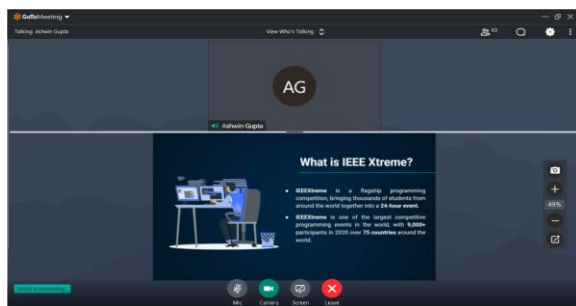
GoToMeeting

Talking: Ashwin Gupta

View Who's Talking

60

AG

Ashwin Gupta

What is IEEE Xtreme?

• IEEEXtreme is a flagship programming competition, bringing thousands of students from around the world together into a 24-hour event.

• IEEEXtreme is one of the largest competitive programming events in the world, with 9,000+ participants in 2020 over 75 countries around the world.

49%

Event is presenting

Mic

Camera

Screen

Leave